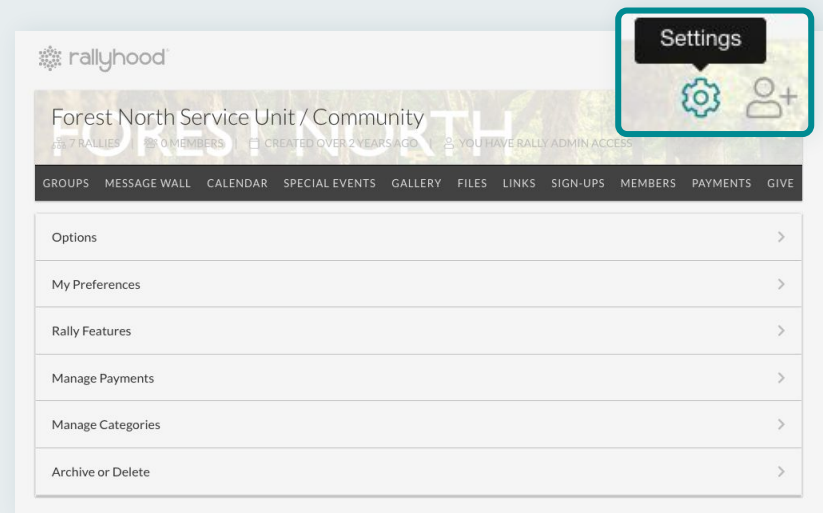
rallyhood

Settings

Forest North Service Unit / Community

FOREST NORTH

7 RALLIES | 0 MEMBERS | CREATED OVER 2 YEARS AGO | YOU HAVE RALLY ADMIN ACCESS

GROUPS MESSAGE WALL CALENDAR SPECIAL EVENTS GALLERY FILES LINKS SIGN-UPS MEMBERS PAYMENTS GIVE

Options

My Preferences

Rally Features

Manage Payments

Manage Categories

Archive or Delete